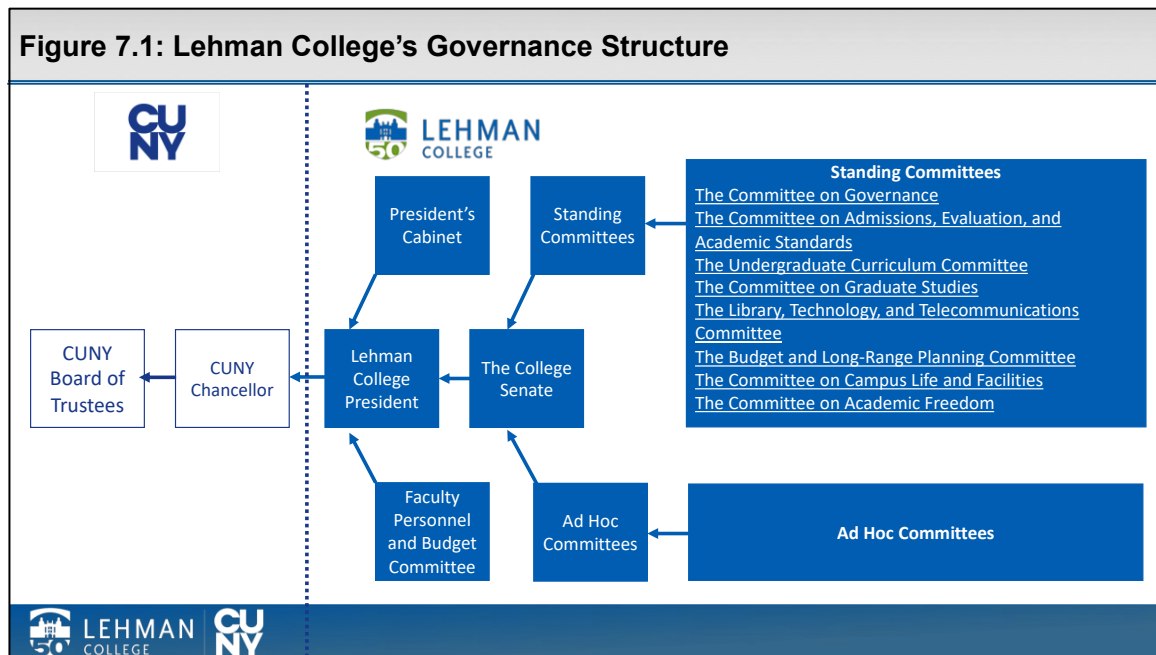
Figure 7.1: Lehman College's Governance Structure

CUNY

LEHMAN COLLEGE

50

President's Cabinet

Standing Committees

Standing Committees
The Committee on Governance
The Committee on Admissions, Evaluation, and Academic Standards
The Undergraduate Curriculum Committee
The Committee on Graduate Studies
The Library, Technology, and Telecommunications Committee
The Budget and Long-Range Planning Committee
The Committee on Campus Life and Facilities
The Committee on Academic Freedom

CUNY Board of Trustees

CUNY Chancellor

Lehman College President

The College Senate

Faculty Personnel and Budget Committee

Ad Hoc Committees

Ad Hoc Committees

LEHMAN COLLEGE

50

CUNY